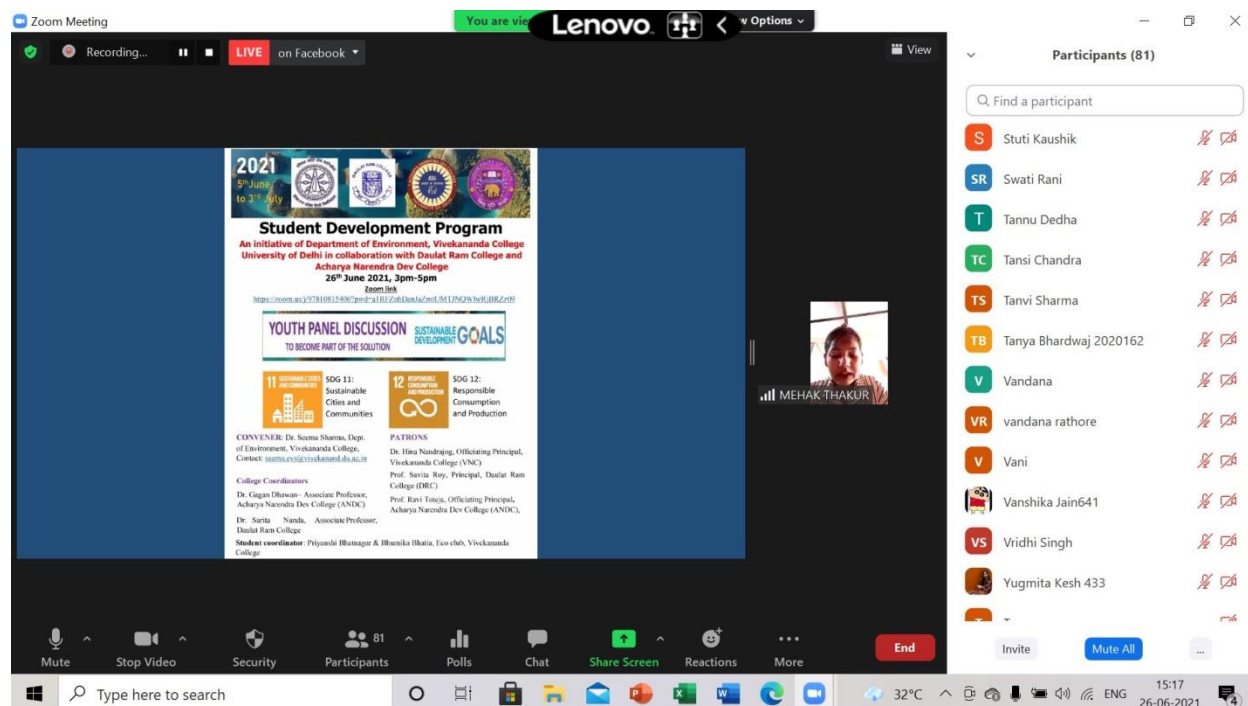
Zoom Meeting

You are vie Lenovo. w Options

Recording... LIVE on Facebook

View

2021
5th June to 3rd July

Student Development Program

An initiative of Department of Environment, Vivekananda College University of Delhi in collaboration with Daulat Ram College and Acharya Narendra Dev College

26th June 2021, 3pm-5pm

Zoom link

https://zoom.us/j/97810815406?pwd=a1RFZnhDanJaZmtUMTJNQWhrRjBRZz09

YOUTH PANEL DISCUSSION TO BECOME PART OF THE SOLUTION

SUSTAINABLE DEVELOPMENT GOALS

11 SUSTAINABLE CITIES AND COMMUNITIES

SDG 11: Sustainable Cities and Communities

12 RESPONSIBLE CONSUMPTION AND PRODUCTION

SDG 12: Responsible Consumption and Production

CONVENER: Dr. Seema Sharma, Dept. of Environment, Vivekananda College, Contact: seema.evs@vivekanand.du.ac.in

College Coordinators

Dr. Gagan Dhawan– Associate Professor, Acharya Narendra Dev College (ANDC)

Dr. Sarita Nanda, Associate Professor, Daulat Ram College

PATRONS

Dr. Hina Nandrajog, Officiating Principal, Vivekananda College (VNC)

Prof. Savita Roy, Principal, Daulat Ram College (DRC)

Prof. Ravi Toteja, Officiating Principal, Acharya Narendra Dev College (ANDC),

Student coordinator: Priyanshi Bhatnagar & Bhumika Bhatia, Eco club, Vivekananda College

MEHAK THAKUR

Participants (81)

Find a participant

Stuti Kaushik
Swati Rani
Tannu Dedha
Tansi Chandra
Tanvi Sharma
Tanya Bhardwaj 2020162
Vandana
vandana rathore
Vani
Vanshika Jain641
Vridhi Singh
Yugmita Kesh 433

Invite
Mute All
...

Mute
Stop Video
Security
81
Participants
Polls
Chat
Share Screen
Reactions
More
End

Type here to search

32°C ENG 15:17 26-06-2021
4